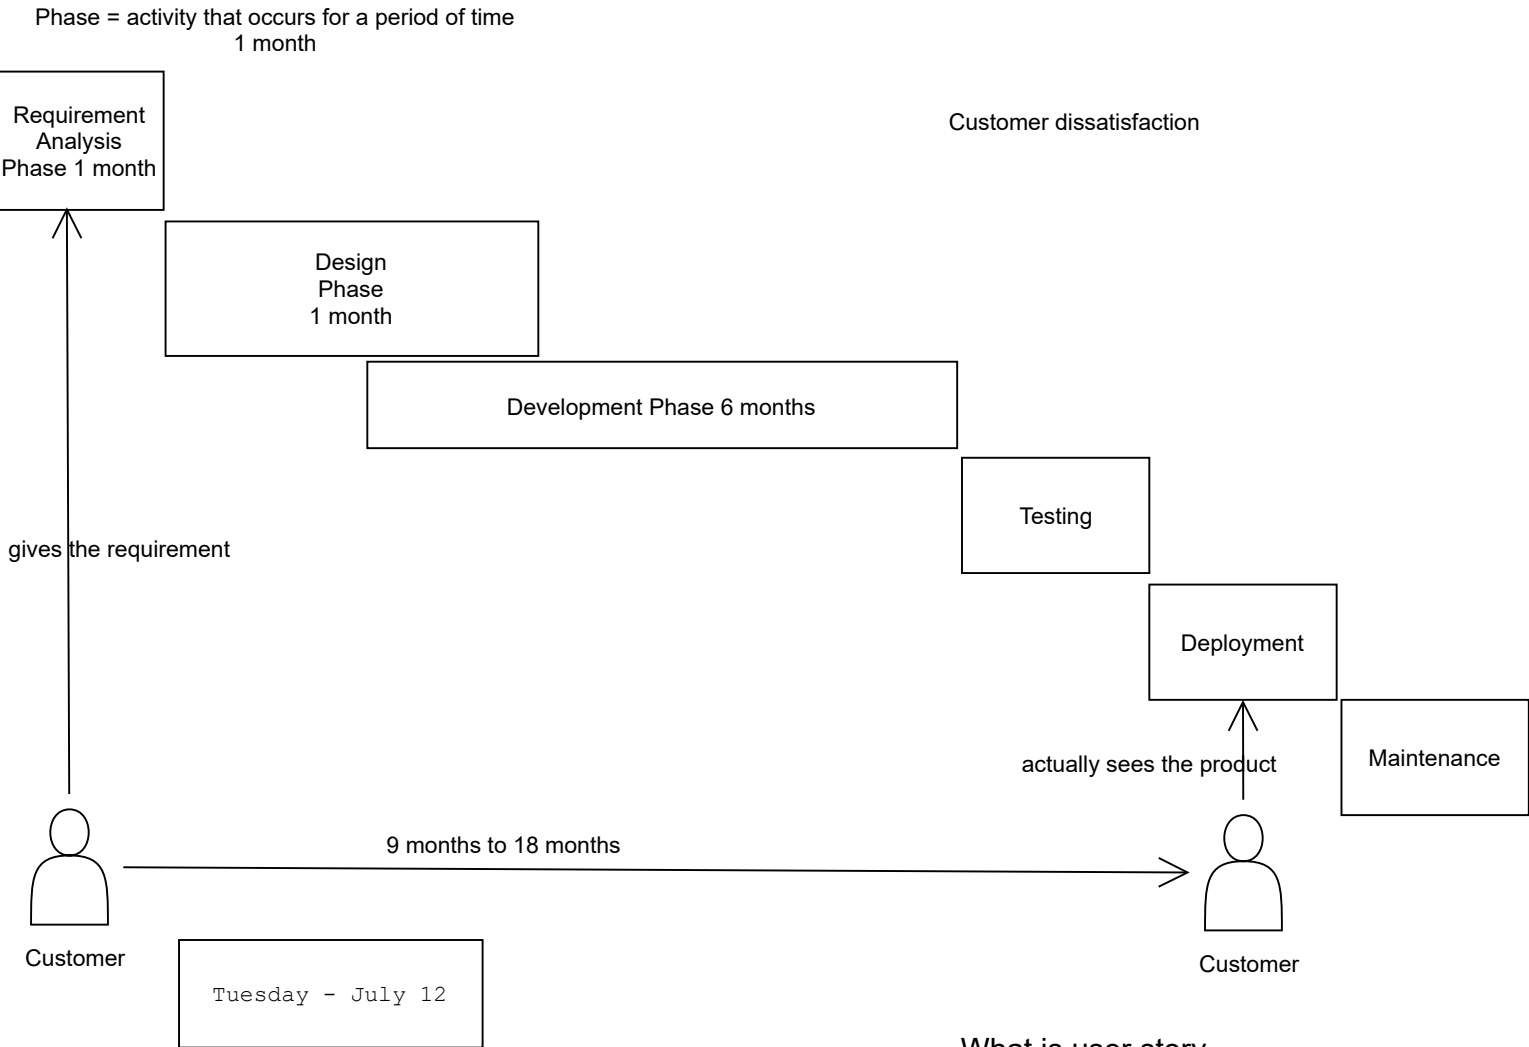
Phase = activity that occurs for a period of time
1 month

Requirement Analysis Phase 1 month

Customer dissatisfaction

Design Phase 1 month

Development Phase 6 months

Testing

gives the requirement

Deployment

Maintenance

actually sees the product

9 months to 18 months

Customer

Customer

Tuesday - July 12

What is user story